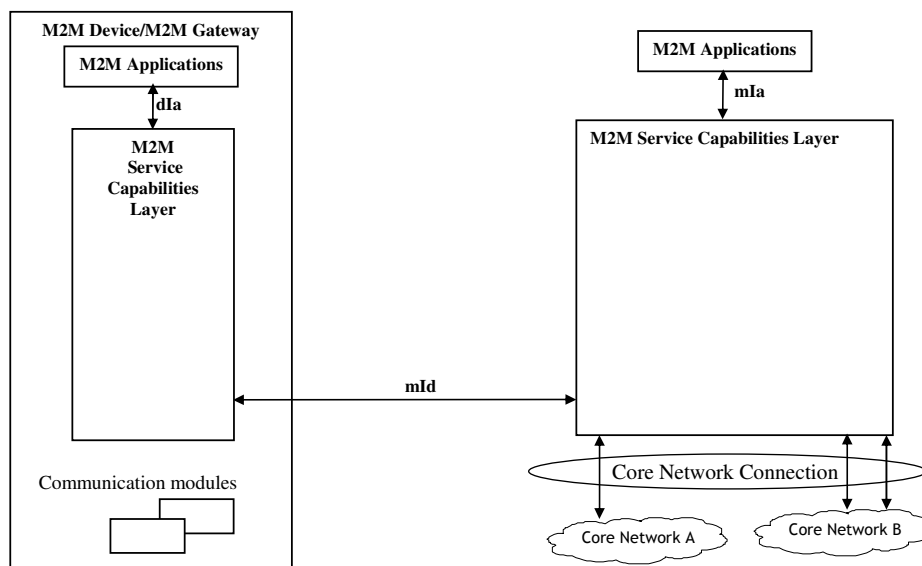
M2M Device/M2M Gateway

M2M Applications

dIa

M2M Service Capabilities Layer

Communication modules

M2M Applications

mIa

M2M Service Capabilities Layer

mId

Core Network Connection

Core Network A

Core Network B